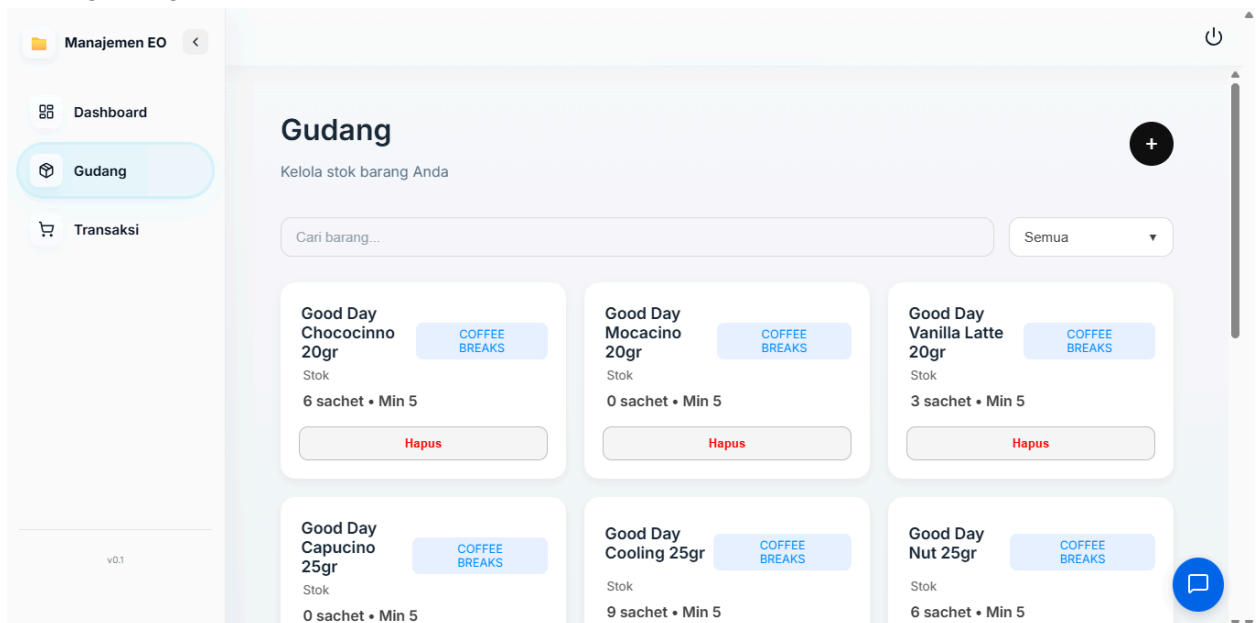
Manajemen EO

Dashboard

Gudang

Transaksi

v0.1

Gudang

Kelola stok barang Anda

+

Cari barang...

Semua

Good Day Chococinno 20gr
COFFEE BREAKS
Stok
6 sachet • Min 5
Hapus

Good Day Mocacino 20gr
COFFEE BREAKS
Stok
0 sachet • Min 5
Hapus

Good Day Vanilla Latte 20gr
COFFEE BREAKS
Stok
3 sachet • Min 5
Hapus

Good Day Capucino 25gr
COFFEE BREAKS
Stok
0 sachet • Min 5

Good Day Cooling 25gr
COFFEE BREAKS
Stok
9 sachet • Min 5

Good Day Nut 25gr
COFFEE BREAKS
Stok
6 sachet • Min 5